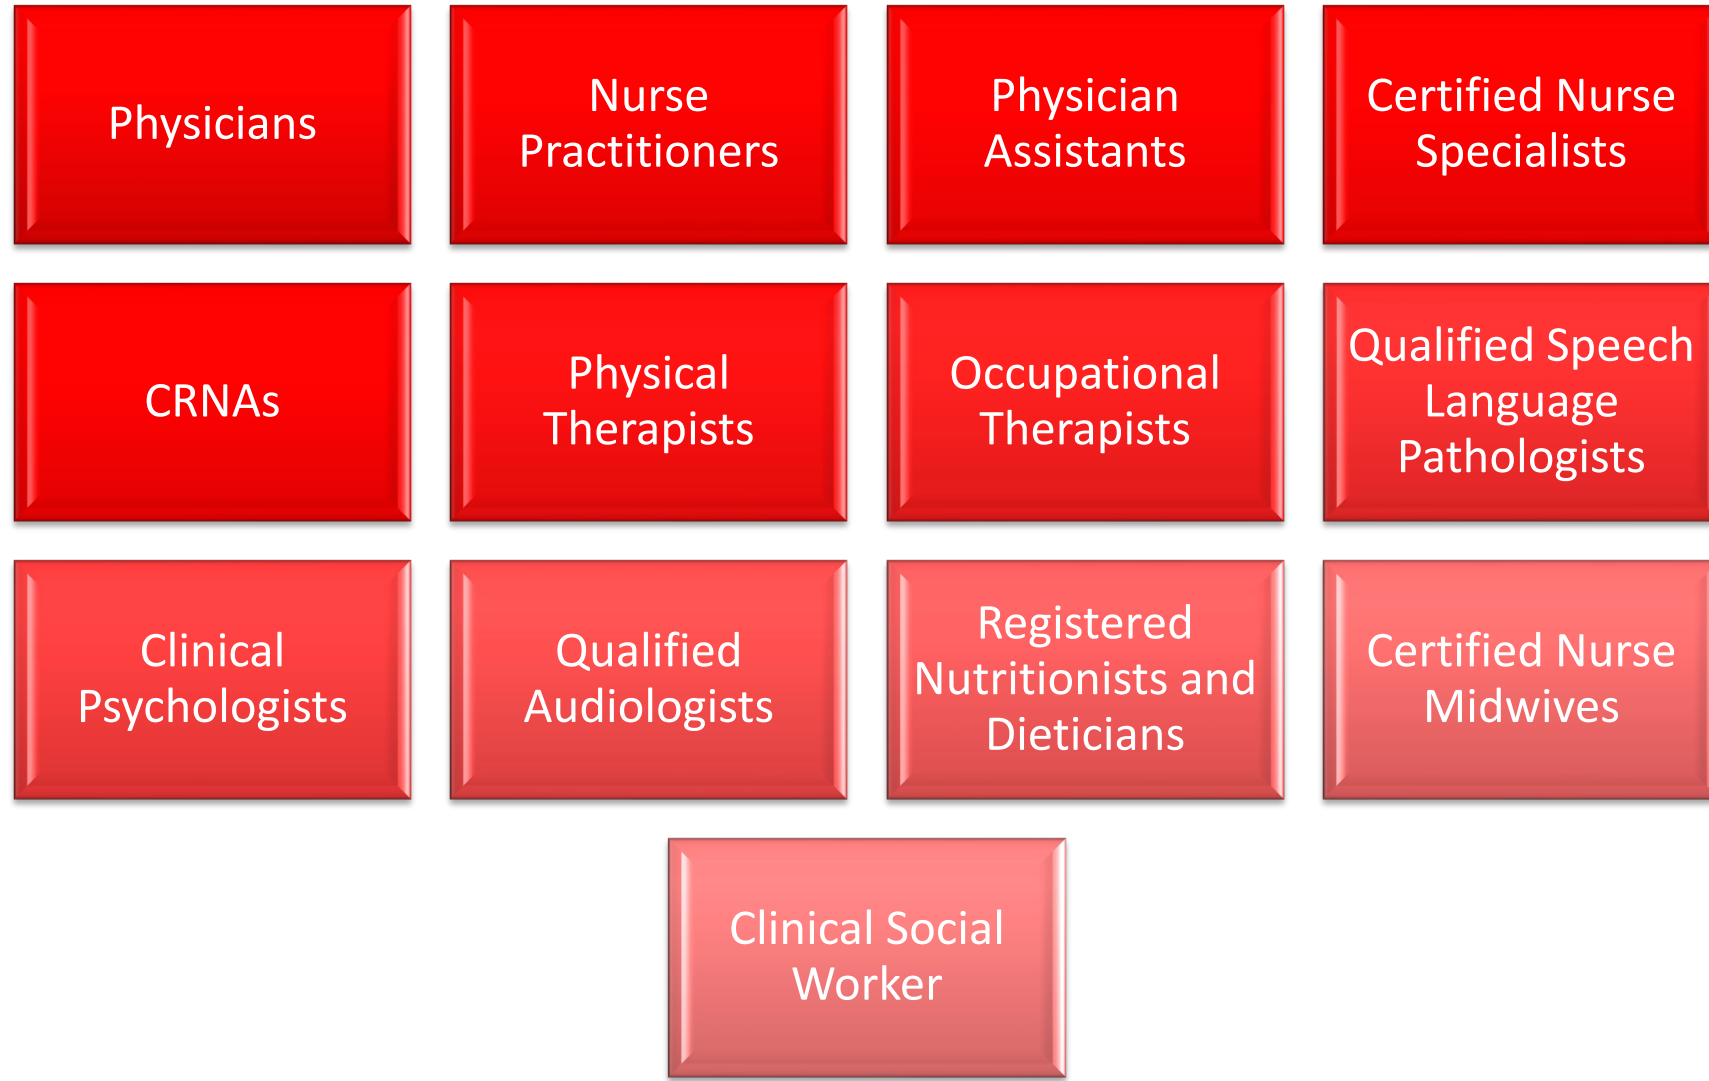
Physicians

Nurse Practitioners

Physician Assistants

Certified Nurse Specialists

CRNAs

Physical Therapists

Occupational Therapists

Qualified Speech Language Pathologists

Clinical Psychologists

Qualified Audiologists

Registered Nutritionists and Dieticians

Certified Nurse Midwives

Clinical Social Worker